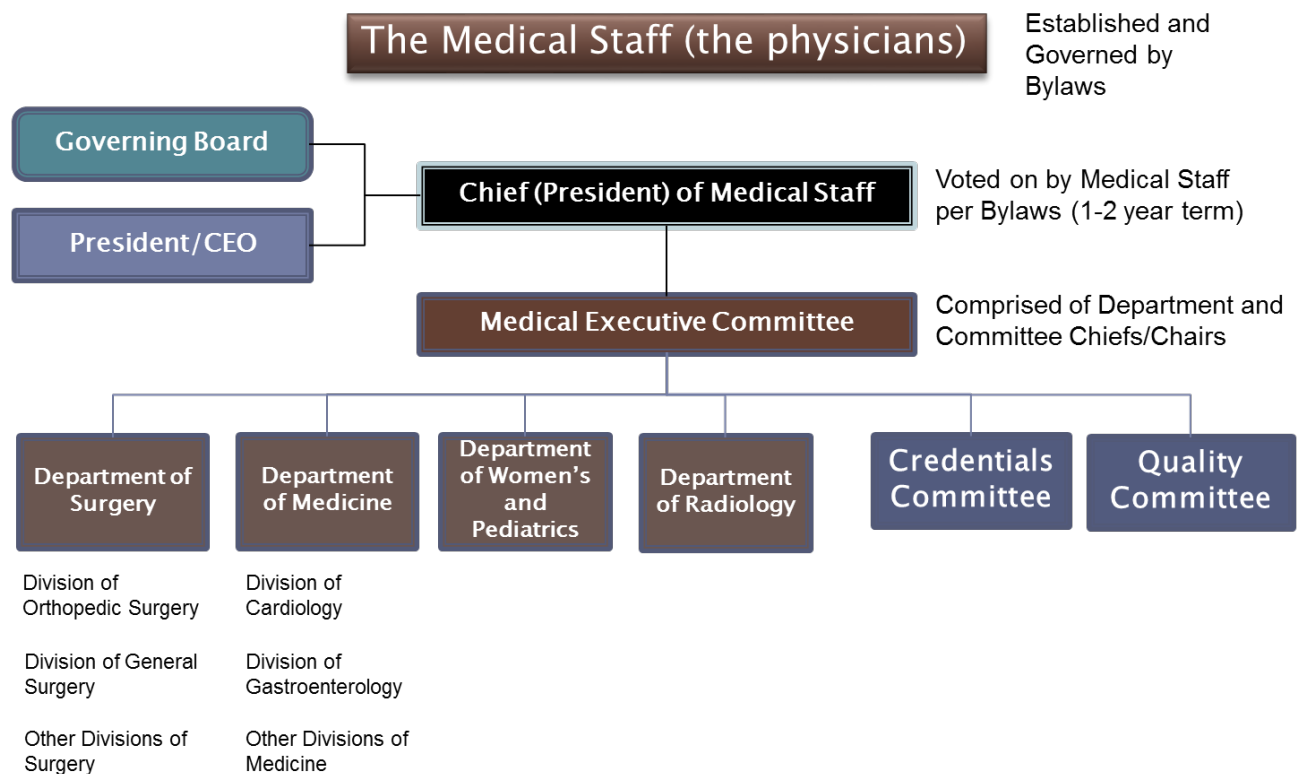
The Medical Staff (the physicians)

Established and Governed by Bylaws

Governing Board

President/CEO

Chief (President) of Medical Staff

Voted on by Medical Staff per Bylaws (1-2 year term)

Medical Executive Committee

Comprised of Department and Committee Chiefs/Chairs

Department of Surgery

Division of Orthopedic Surgery

Division of General Surgery

Other Divisions of Surgery

Department of Medicine

Division of Cardiology

Division of Gastroenterology

Other Divisions of Medicine

Department of Women's and Pediatrics

Department of Radiology

Credentials Committee

Quality Committee